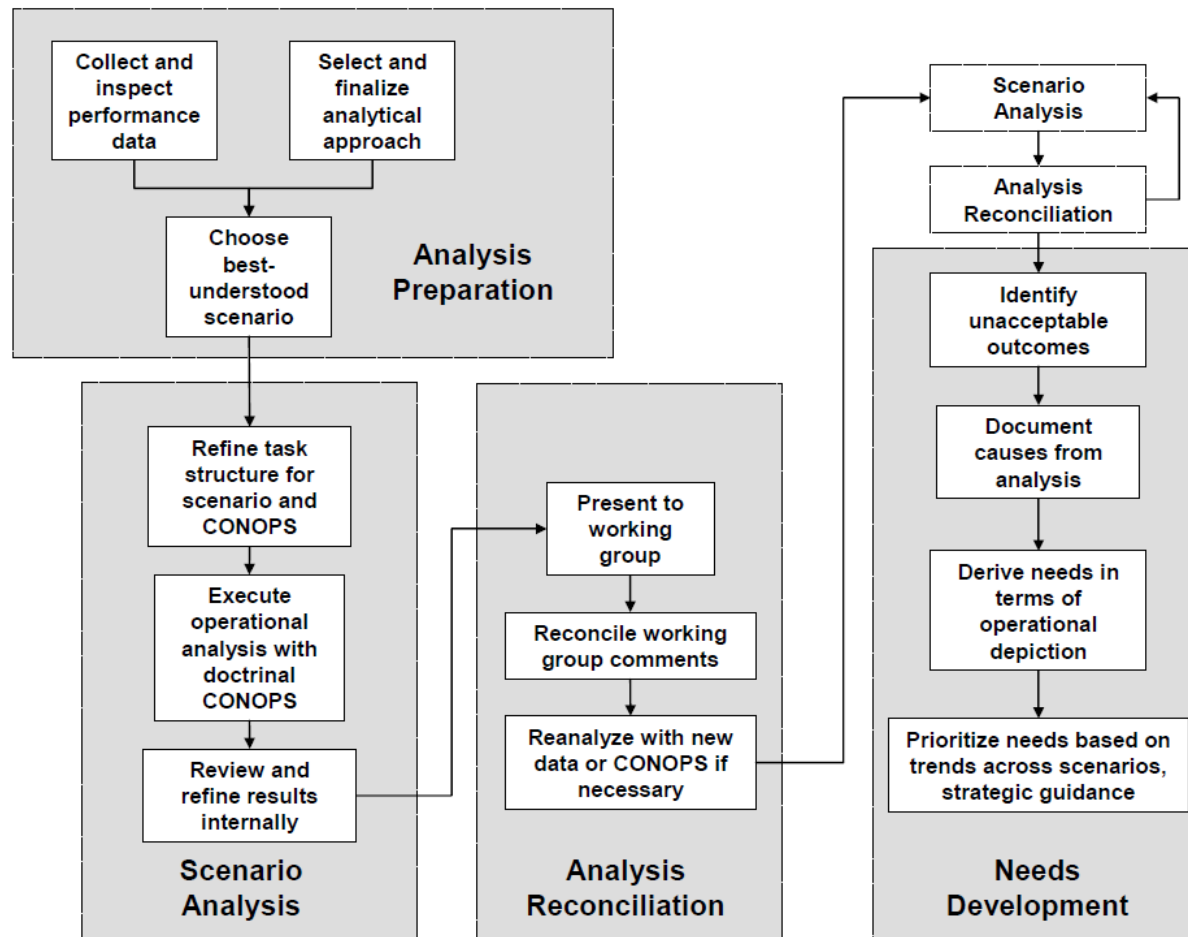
Collect and inspect performance data

Select and finalize analytical approach

Choose best-understood scenario

Analysis Preparation

Refine task structure for scenario and CONOPS

Execute operational analysis with doctrinal CONOPS

Review and refine results internally

Scenario Analysis

Present to working group

Reconcile working group comments

Reanalyze with new data or CONOPS if necessary

Analysis Reconciliation

Scenario Analysis

Analysis Reconciliation

Identify unacceptable outcomes

Document causes from analysis

Derive needs in terms of operational depiction

Prioritize needs based on trends across scenarios, strategic guidance

Needs Development